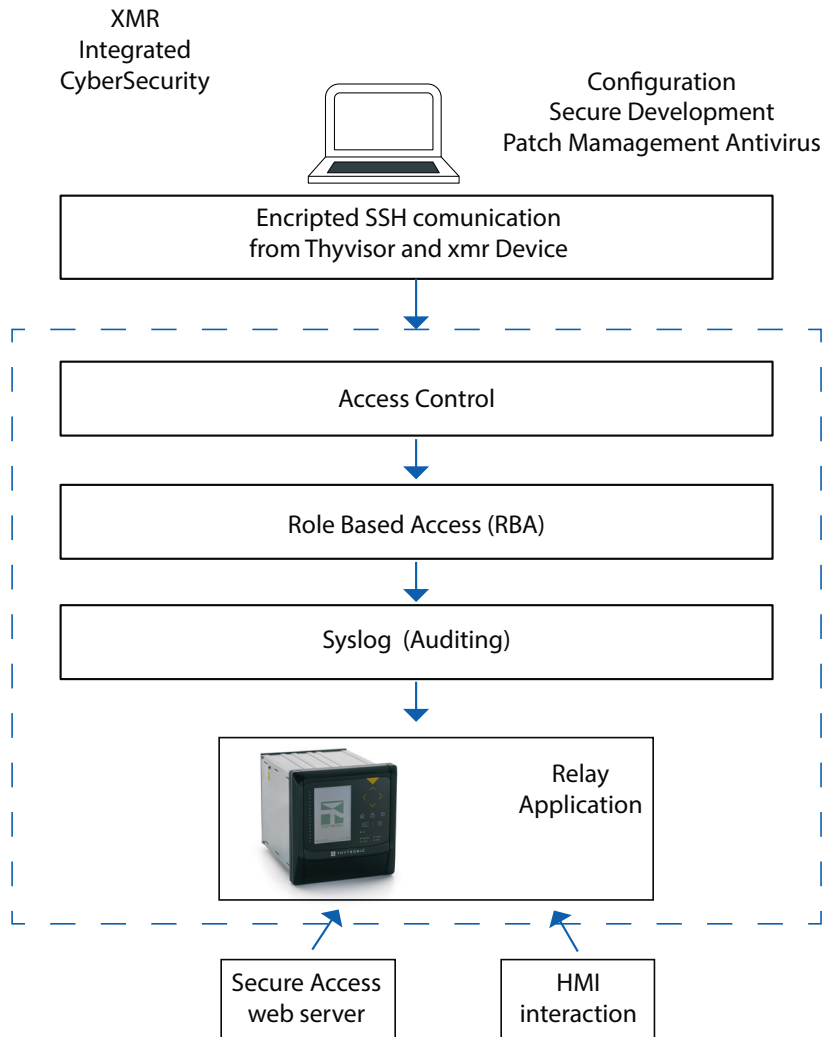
XMR
Integrated
CyberSecurity

Configuration
Secure Development
Patch Mamagement Antivirus

Encripted SSH comunication
from Thyvisor and xmr Device

Access Control

Role Based Access (RBA)

Syslog (Auditing)

Relay
Application

Secure Access
web server

HMI
interaction